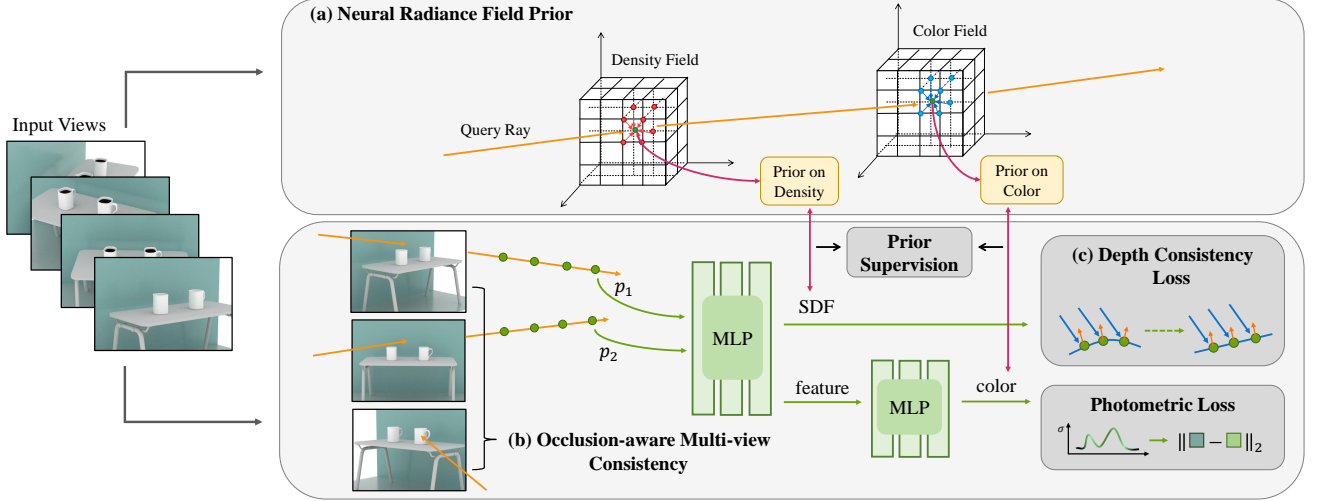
(a) Neural Radiance Field Prior

Density Field

Color Field

Query Ray

Prior on Density

Prior on Color

Input Views

Prior Supervision

(c) Depth Consistency Loss

$p_1$

$p_2$

MLP

SDF

feature

MLP

color

Photometric Loss

$\sigma$

$\| \blacksquare - \blacksquare \|_2$

(b) Occlusion-aware Multi-view Consistency